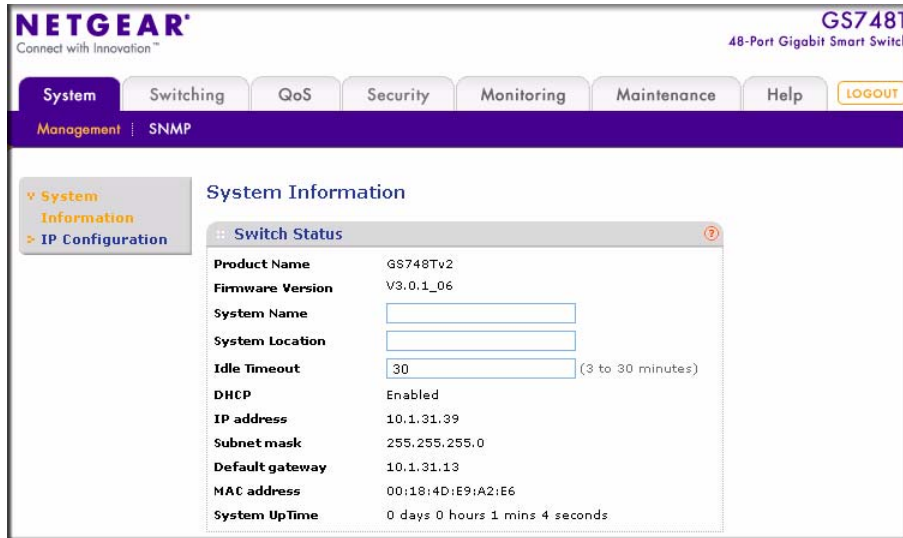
NETGEAR®
Connect with Innovation™

GS748T
48-Port Gigabit Smart Switch

System | Switching | QoS | Security | Monitoring | Maintenance | Help | LOGOUT

Management | SNMP

System Information
IP Configuration

System Information

Switch Status

| Product Name | GS748Tv2 |
|---|---|
| Firmware Version | V3.0.1_06 |
| System Name | |
| System Location | |
| Idle Timeout | 30 (3 to 30 minutes) |
| DHCP | Enabled |
| IP address | 10.1.31.39 |
| Subnet mask | 255.255.255.0 |
| Default gateway | 10.1.31.13 |
| MAC address | 00:18:4D:E9:A2:E6 |
| System UpTime | 0 days 0 hours 1 mins 4 seconds |